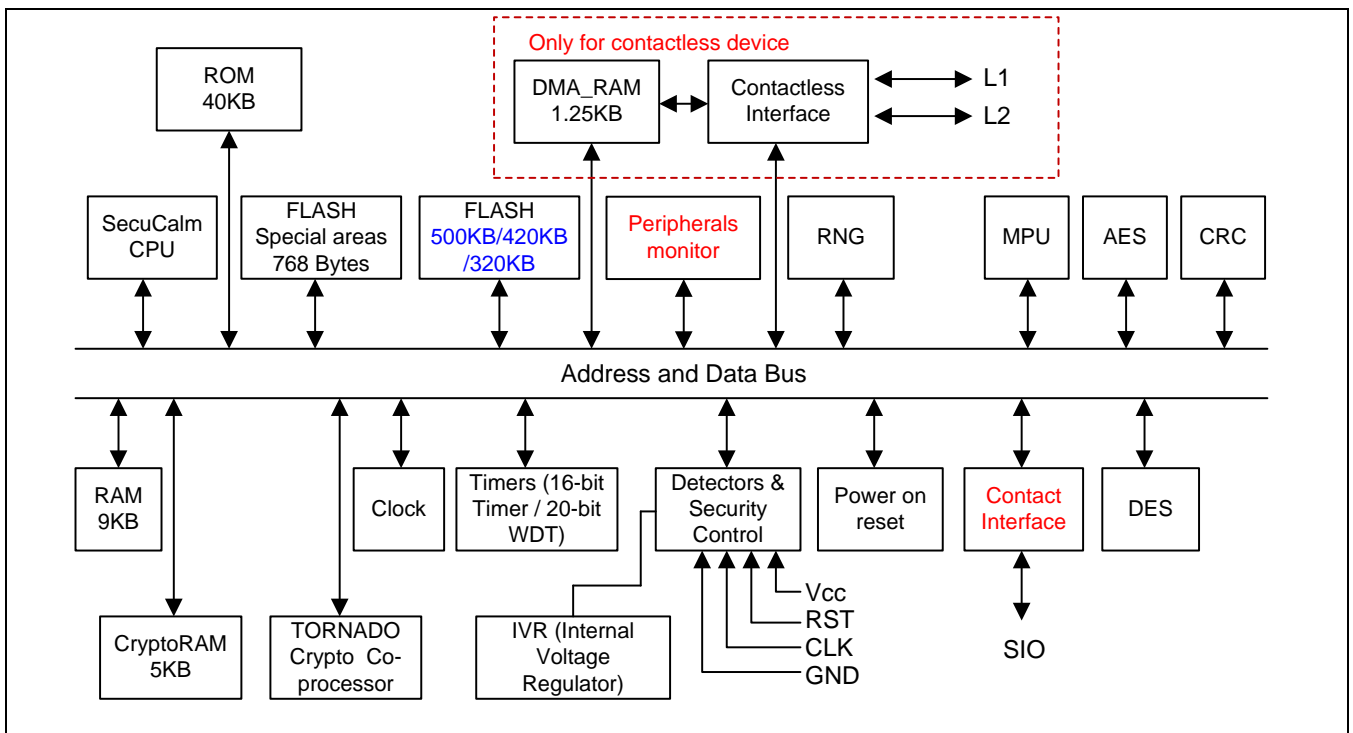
Only for contactless device

ROM
40KB

DMA_RAM
1.25KB

Contactless
Interface

L1

L2

SecuCalm
CPU

FLASH
Special areas
768 Bytes

FLASH
500KB/420KB
/320KB

Peripherals
monitor

RNG

MPU

AES

CRC

Address and Data Bus

RAM
9KB

Clock

Timers (16-bit
Timer / 20-bit
WDT)

Detectors &
Security
Control

Power on
reset

Contact
Interface

DES

CryptoRAM
5KB

TORNADO
Crypto Co-
processor

IVR (Internal
Voltage
Regulator)

Vcc
RST
CLK
GND

SIO